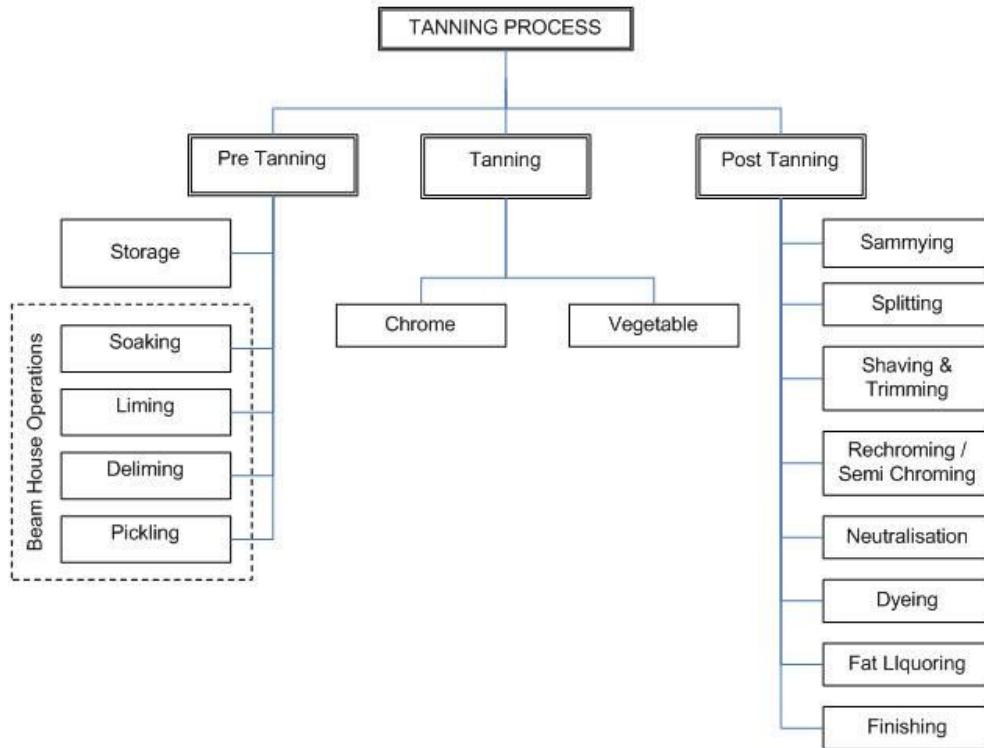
TANNING PROCESS

Pre Tanning

Tanning

Post Tanning

Storage

Beam House Operations

Soaking

Liming

Deliming

Pickling

Chrome

Vegetable

Sammying

Splitting

Shaving & Trimming

Rechroming / Semi Chroming

Neutralisation

Dyeing

Fat LIquoring

Finishing